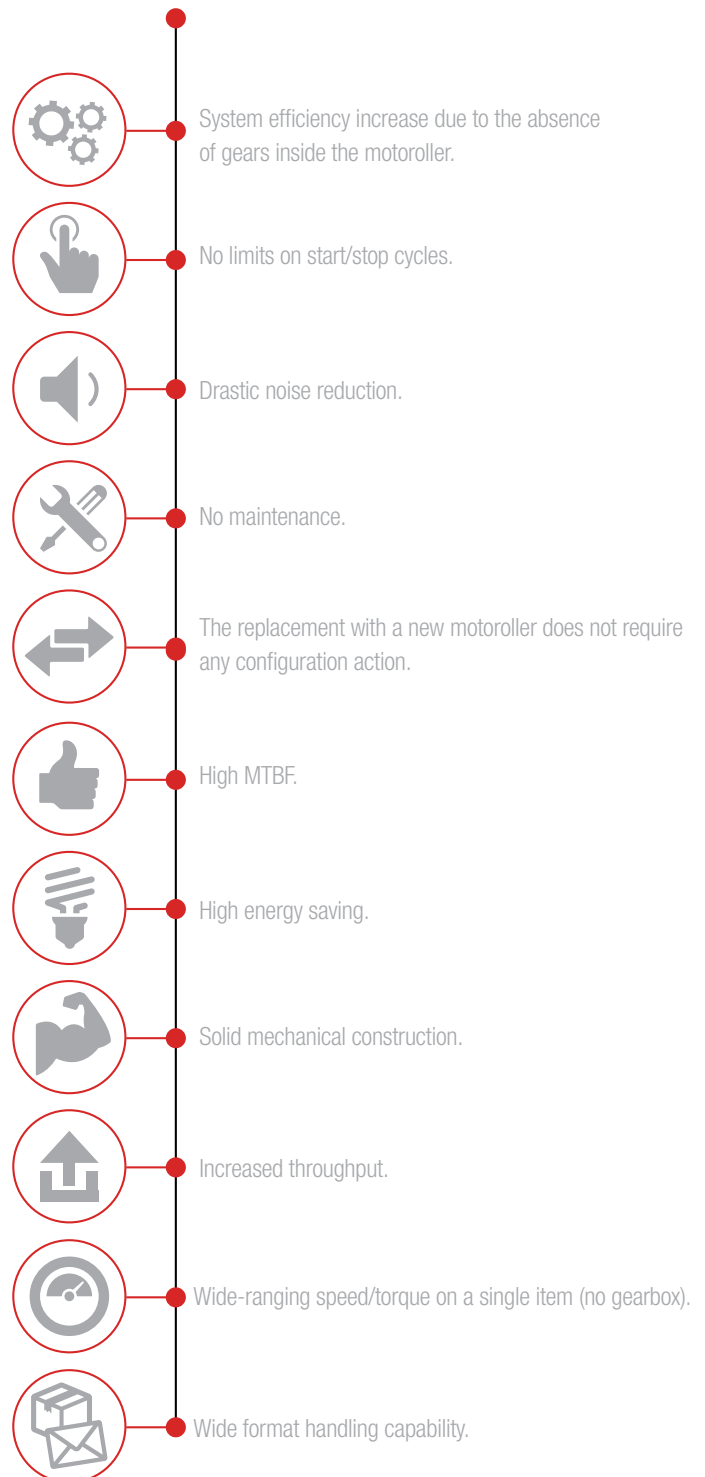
System efficiency increase due to the absence of gears inside the motoroller.

No limits on start/stop cycles.

Drastic noise reduction.

No maintenance.

The replacement with a new motoroller does not require any configuration action.

High MTBF.

High energy saving.

Solid mechanical construction.

Increased throughput.

Wide-ranging speed/torque on a single item (no gearbox).

Wide format handling capability.